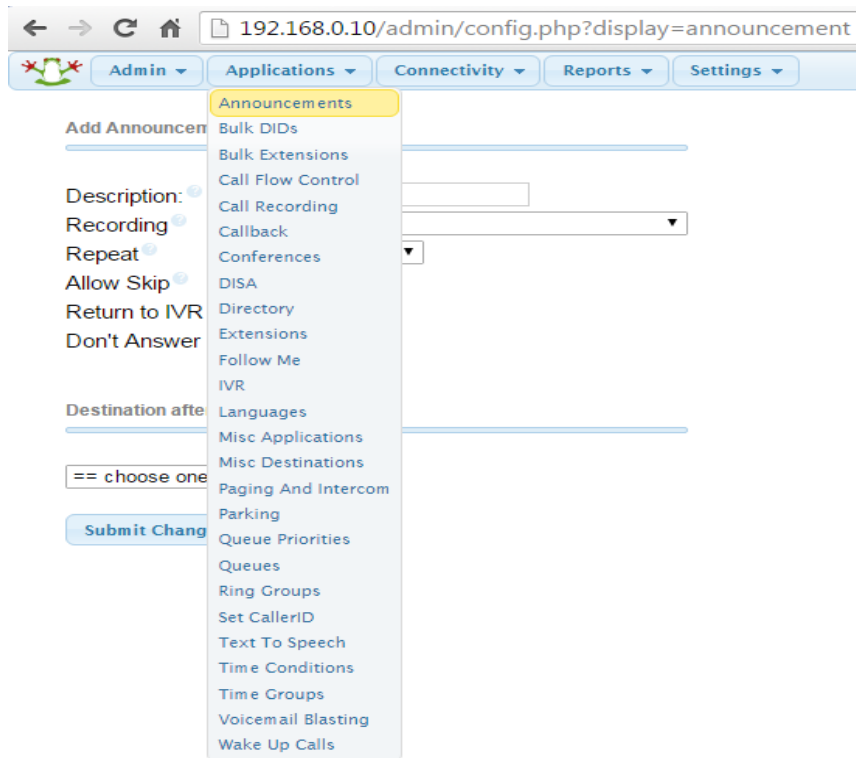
192.168.0.10/admin/config.php?display=announcement

Admin ▾ Applications ▾ Connectivity ▾ Reports ▾ Settings ▾

Announcements
Bulk DIDs
Bulk Extensions
Call Flow Control
Call Recording
Callback
Conferences
DISA
Directory
Extensions
Follow Me
IVR
Languages
Misc Applications
Misc Destinations
Paging And Intercom
Parking
Queue Priorities
Queues
Ring Groups
Set CallerID
Text To Speech
Time Conditions
Time Groups
Voicemail Blasting
Wake Up Calls

Add Announcem

Description:
Recording
Repeat
Allow Skip
Return to IVR
Don't Answer

Destination afte

== choose one

Submit Chang